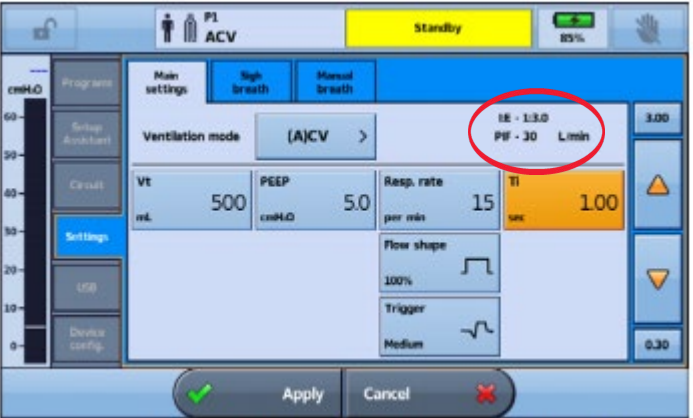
P1
ACV

Standby

85%

---
cmH₂O
60
50
40
30
20
10
0

Programs
Setup Assistant
Circuit
Settings
USB
Device config.

Main settings
Sigh breath
Manual breath

Ventilation mode
(A)CV >

I:E - 1:3.0
PIF - 30 L/min

3.00

Vt
500
mL

PEEP
5.0
cmH₂O

Resp. rate
15
per min

Ti
1.00
sec

Flow shape
100%

Trigger
Medium

0.30

Apply
Cancel